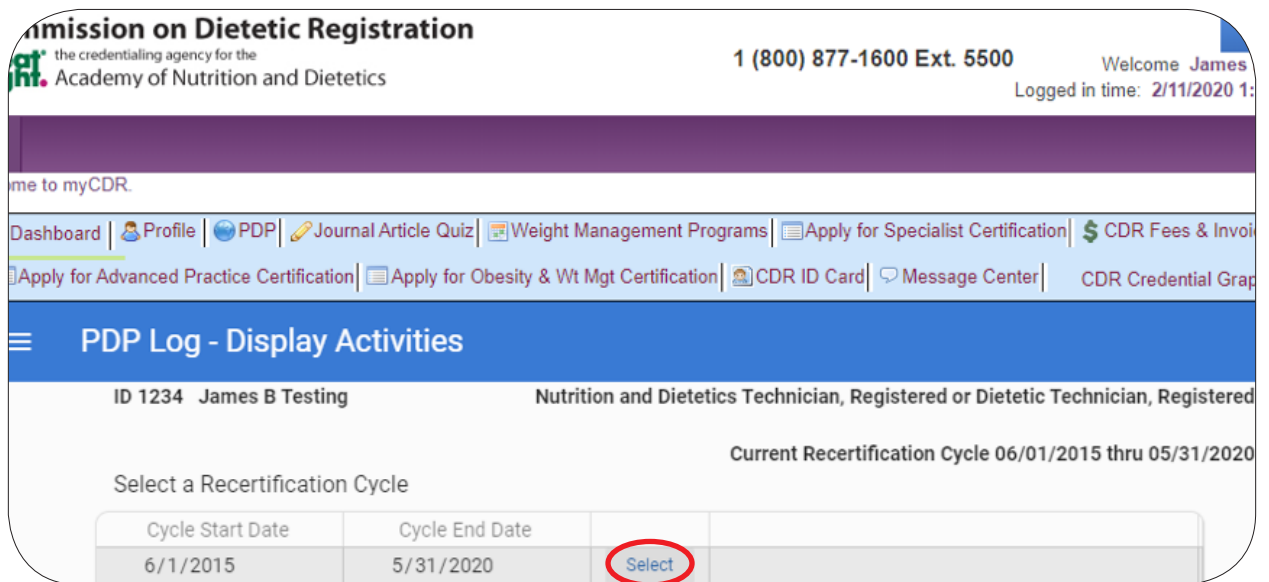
mmission on Dietetic Registration
the credentialing agency for the
Academy of Nutrition and Dietetics

1 (800) 877-1600 Ext. 5500

Welcome James
Logged in time: 2/11/2020 1:

me to myCDR.

Dashboard | Profile | PDP | Journal Article Quiz | Weight Management Programs | Apply for Specialist Certification | $ CDR Fees & Invoi
Apply for Advanced Practice Certification | Apply for Obesity & Wt Mgt Certification | CDR ID Card | Message Center | CDR Credential Grap

PDP Log - Display Activities

ID 1234 James B Testing

Nutrition and Dietetics Technician, Registered or Dietetic Technician, Registered

Current Recertification Cycle 06/01/2015 thru 05/31/2020

Select a Recertification Cycle

| Cycle Start Date | Cycle End Date | | |
|---|---|---|---|
| 6/1/2015 | 5/31/2020 | Select | |